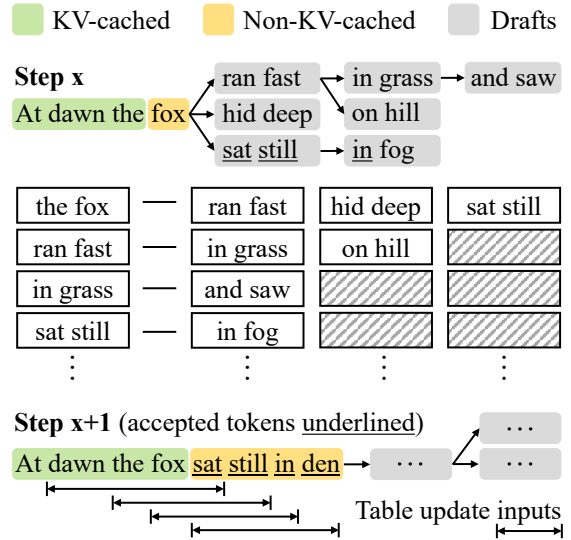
KV-cached Non-KV-cached Drafts

Step x

At dawn the fox
ran fast
hid deep
sat still
in grass
on hill
in fog
and saw

| the fox | — | ran fast | hid deep | sat still |
|---|---|---|---|---|
| ran fast | — | in grass | on hill | |
| in grass | — | and saw | | |
| sat still | — | in fog | | |
| ⋮ | | ⋮ | ⋮ | ⋮ |

Step x+1 (accepted tokens underlined)

At dawn the fox sat still in den ··· ··· ···

Table update inputs